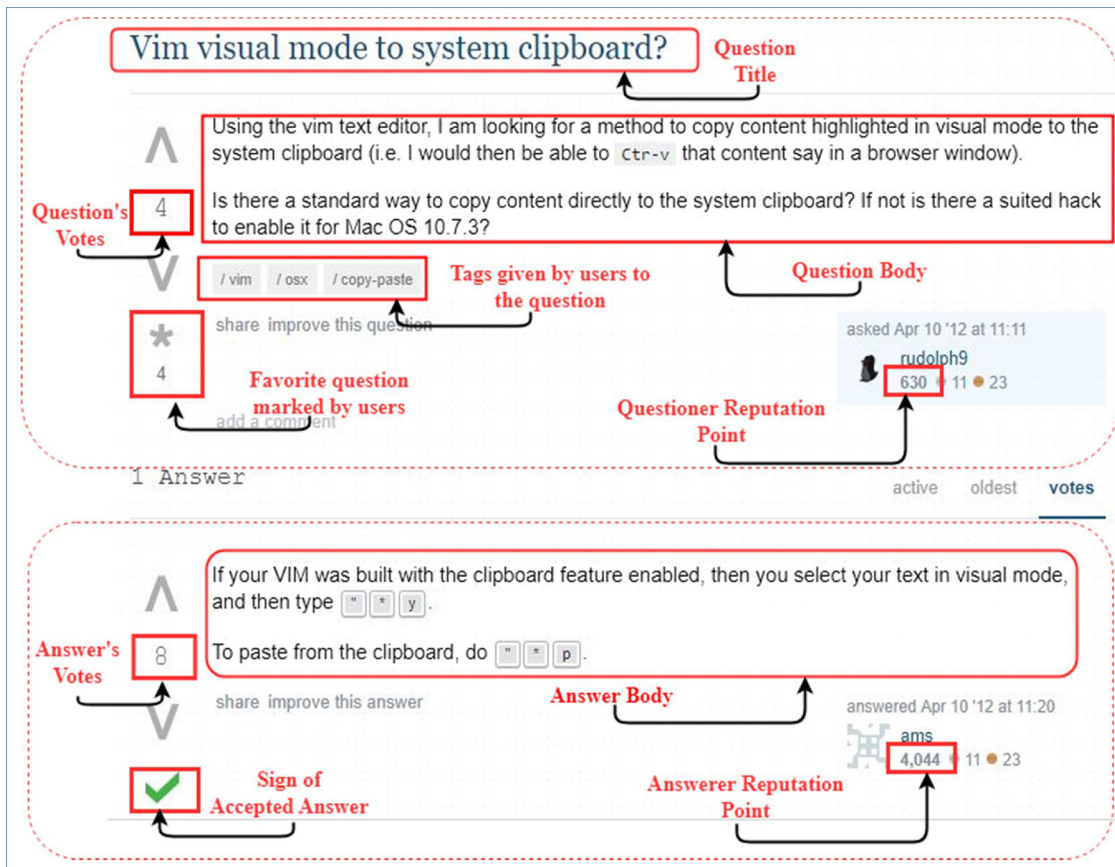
Vim visual mode to system clipboard?

Question Title

Using the vim text editor, I am looking for a method to copy content highlighted in visual mode to the system clipboard (i.e. I would then be able to Ctr-v that content say in a browser window).

Is there a standard way to copy content directly to the system clipboard? If not is there a suited hack to enable it for Mac OS 10.7.3?

Question's Votes

4

Question Body

/ vim / osx / copy-paste

Tags given by users to the question

share improve this question

asked Apr 10 '12 at 11:11

rudolph9

630 11 23

4

Favorite question marked by users

add a comment

Questioner Reputation Point

1 Answer

active oldest votes

If your VIM was built with the clipboard feature enabled, then you select your text in visual mode, and then type " * y.

To paste from the clipboard, do " * p.

Answer's Votes

8

share improve this answer

Answer Body

answered Apr 10 '12 at 11:20

ams

4,044 11 23

Sign of Accepted Answer

Answerer Reputation Point